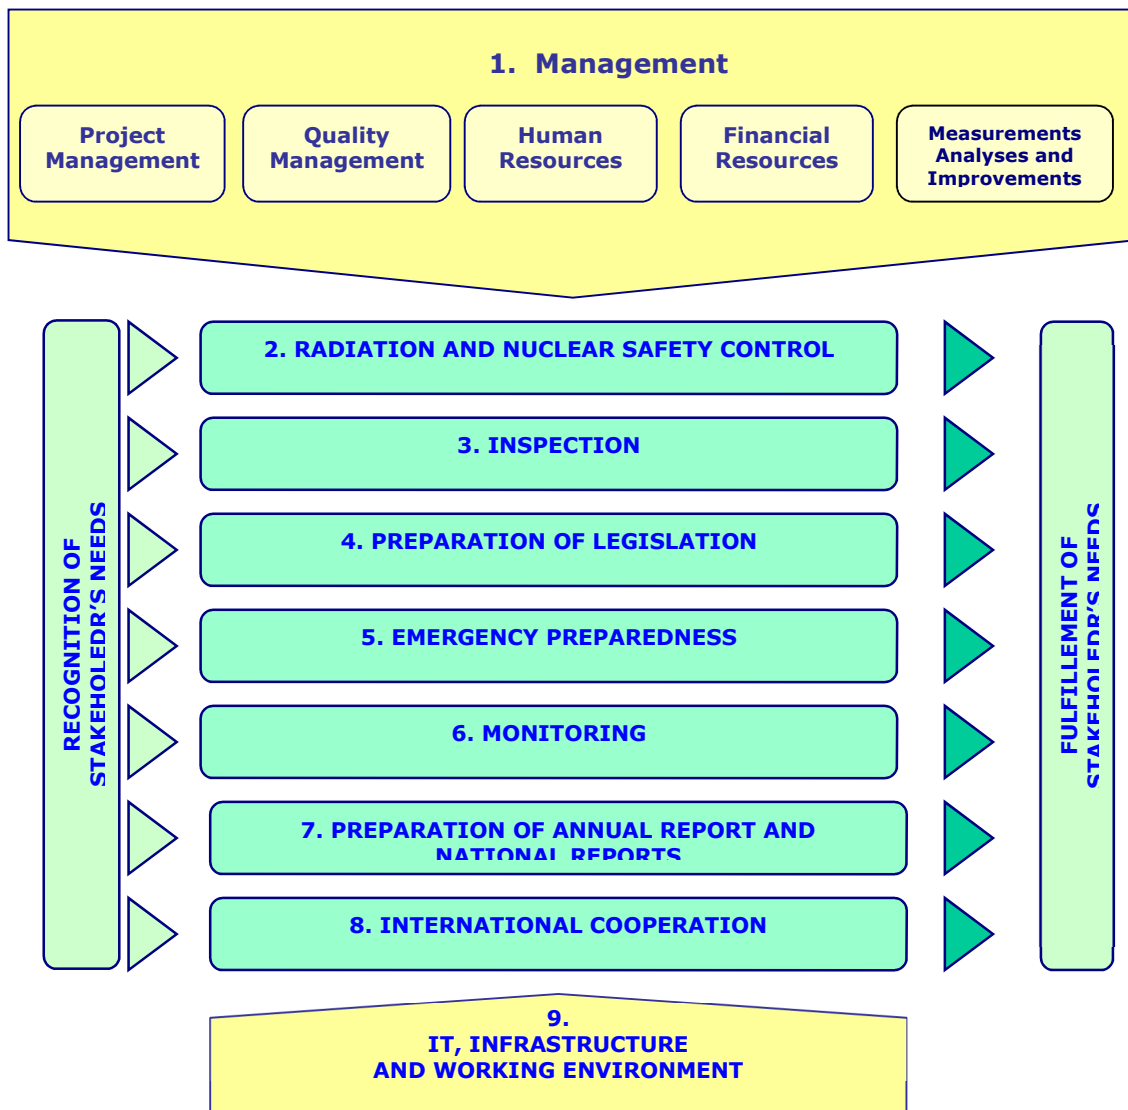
1. Management

Project Management

Quality Management

Human Resources

Financial Resources

Measurements Analyses and Improvements

RECOGNITION OF STAKEHOLEDR'S NEEDS

2. RADIATION AND NUCLEAR SAFETY CONTROL

3. INSPECTION

4. PREPARATION OF LEGISLATION

5. EMERGENCY PREPAREDNESS

6. MONITORING

7. PREPARATION OF ANNUAL REPORT AND NATIONAL REPORTS

8. INTERNATIONAL COOPERATION

FULFILLEMENT OF STAKEHOLEDR'S NEEDS

9.
IT, INFRASTRUCTURE
AND WORKING ENVIRONMENT